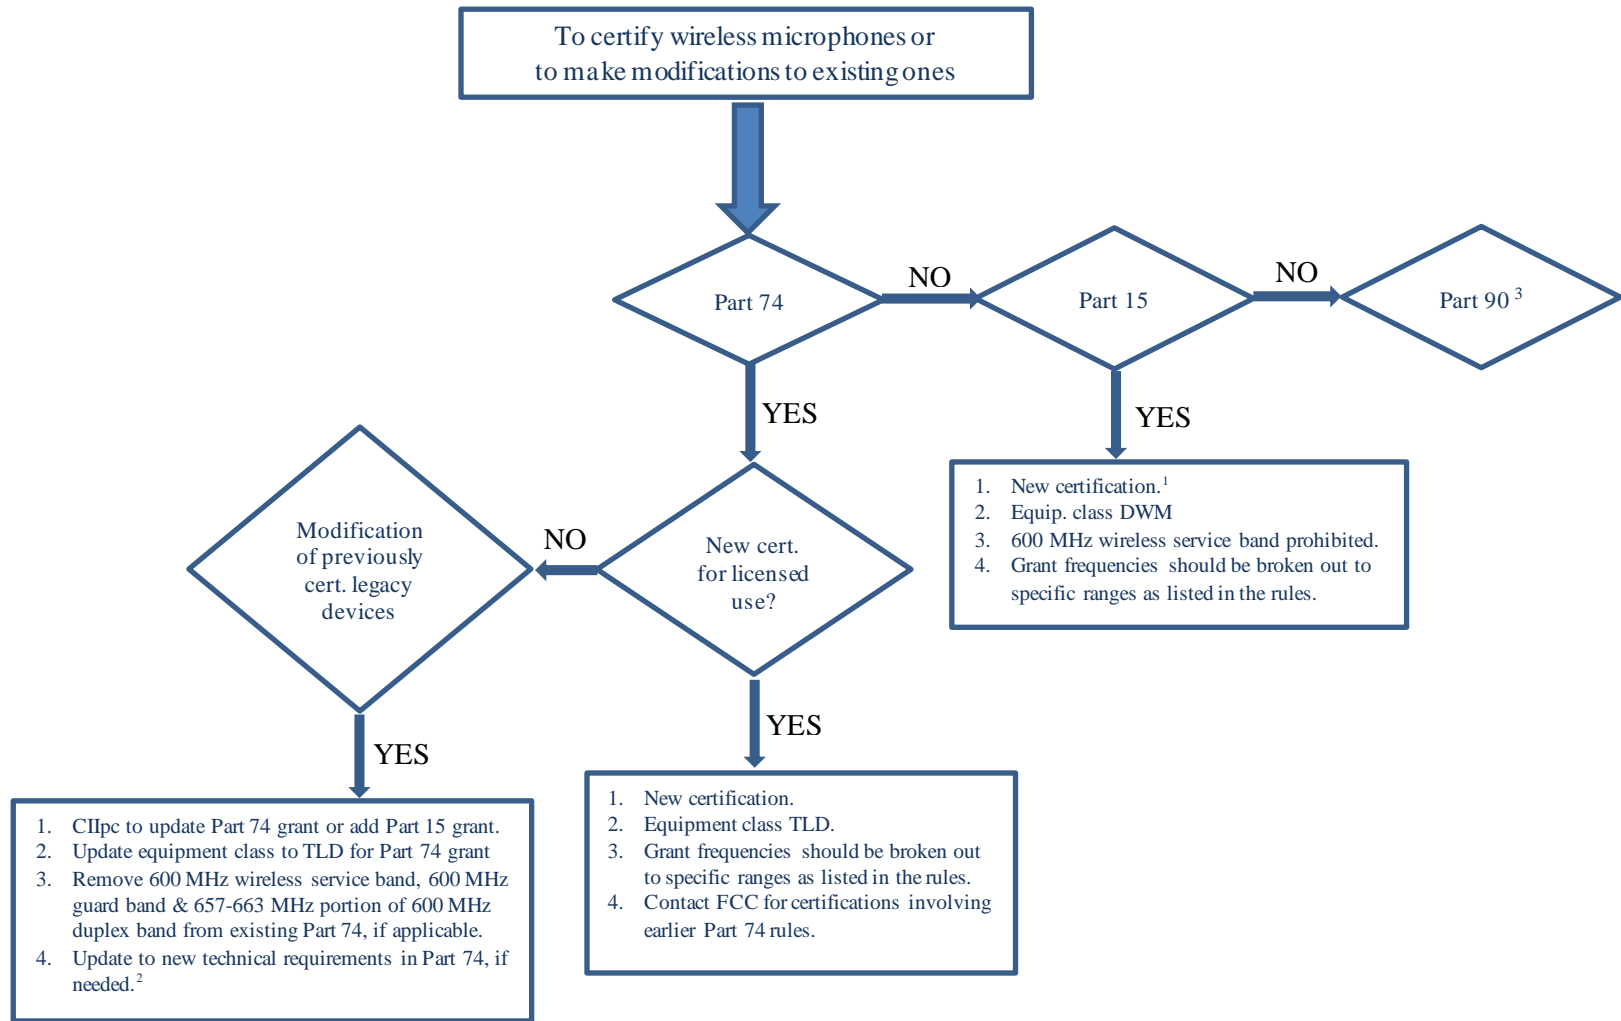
To certify wireless microphones or to make modifications to existing ones

Part 74

NO

Part 15

NO

Part 90 $^{3}$

YES

YES

1. New certification.$^{1}$
2. Equip. class DWM
3. 600 MHz wireless service band prohibited.
4. Grant frequencies should be broken out to specific ranges as listed in the rules.

Modification of previously cert. legacy devices

NO

New cert. for licensed use?

YES

YES

1. CIIpc to update Part 74 grant or add Part 15 grant.
2. Update equipment class to TLD for Part 74 grant
3. Remove 600 MHz wireless service band, 600 MHz guard band & 657-663 MHz portion of 600 MHz duplex band from existing Part 74, if applicable.
4. Update to new technical requirements in Part 74, if needed.$^{2}$

1. New certification.
2. Equipment class TLD.
3. Grant frequencies should be broken out to specific ranges as listed in the rules.
4. Contact FCC for certifications involving earlier Part 74 rules.